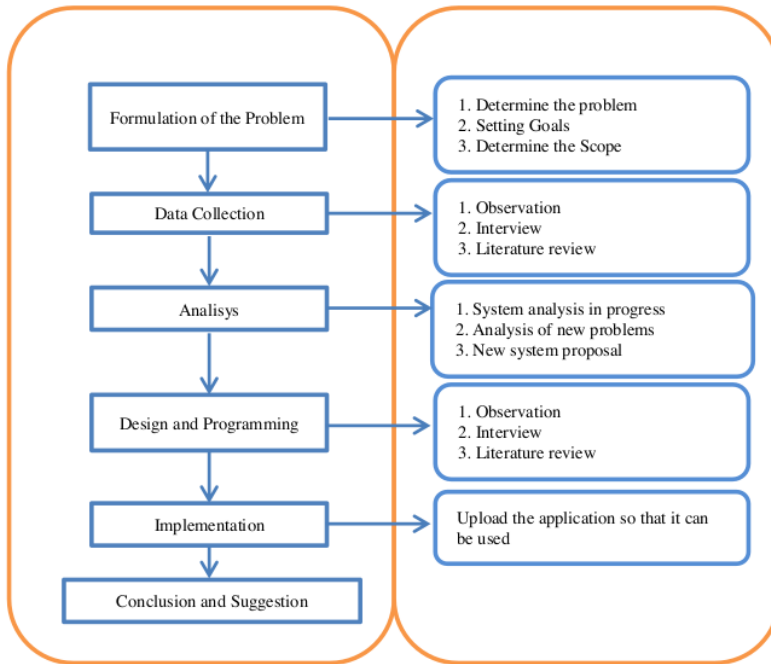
Formulation of the Problem

1. Determine the problem
2. Setting Goals
3. Determine the Scope

Data Collection

1. Observation
2. Interview
3. Literature review

Analisys

1. System analysis in progress
2. Analysis of new problems
3. New system proposal

Design and Programming

1. Observation
2. Interview
3. Literature review

Implementation

Upload the application so that it can be used

Conclusion and Suggestion